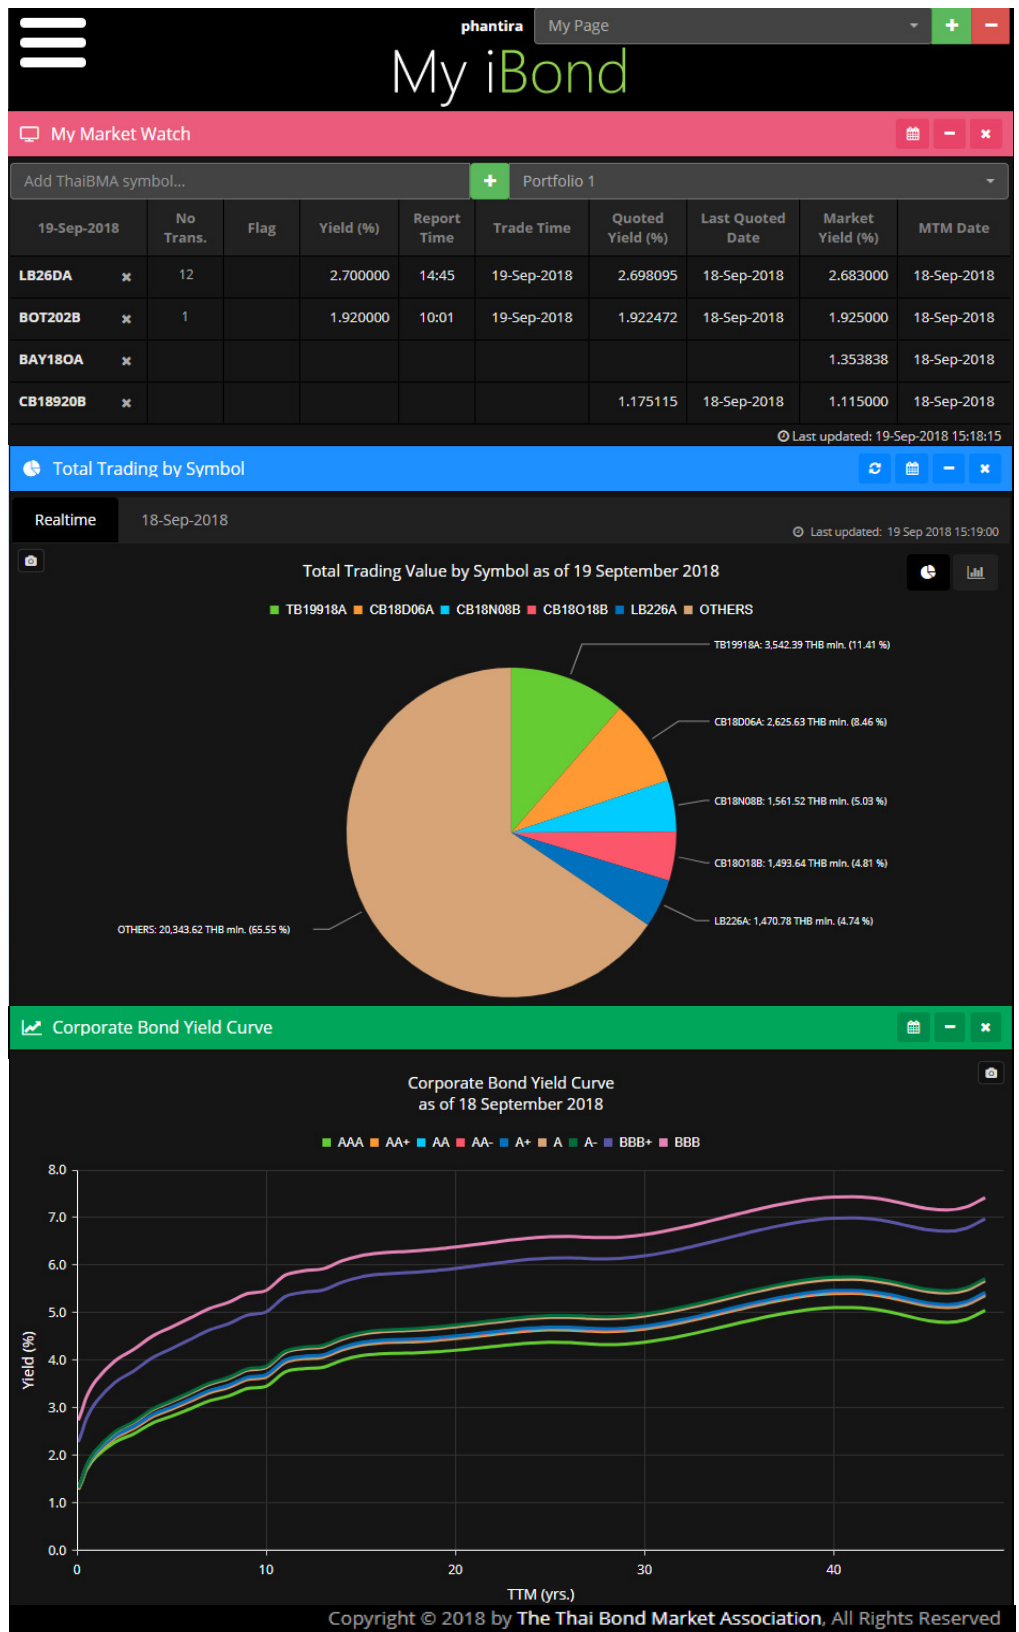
phantira
My Page
+
−
My iBond

My Market Watch

Add ThaiBMA symbol...
+
Portfolio 1

| 19-Sep-2018 | | No Trans. | Flag | Yield (%) | Report Time | Trade Time | Quoted Yield (%) | Last Quoted Date | Market Yield (%) | MTM Date |
|---|---|---|---|---|---|---|---|---|---|---|
| LB26DA | × | 12 | | 2.700000 | 14:45 | 19-Sep-2018 | 2.698095 | 18-Sep-2018 | 2.683000 | 18-Sep-2018 |
| BOT202B | × | 1 | | 1.920000 | 10:01 | 19-Sep-2018 | 1.922472 | 18-Sep-2018 | 1.925000 | 18-Sep-2018 |
| BAY18OA | × | | | | | | | | 1.353838 | 18-Sep-2018 |
| CB18920B | × | | | | | | 1.175115 | 18-Sep-2018 | 1.115000 | 18-Sep-2018 |

Last updated: 19-Sep-2018 15:18:15

Total Trading by Symbol

Realtime
18-Sep-2018
Last updated: 19 Sep 2018 15:19:00

Total Trading Value by Symbol as of 19 September 2018

TB19918A CB18D06A CB18N08B CB18O18B LB226A OTHERS

TB19918A: 3,542.39 THB mln. (11.41 %)
CB18D06A: 2,625.63 THB mln. (8.46 %)
CB18N08B: 1,561.52 THB mln. (5.03 %)
CB18O18B: 1,493.64 THB mln. (4.81 %)
LB226A: 1,470.78 THB mln. (4.74 %)
OTHERS: 20,343.62 THB mln. (65.55 %)

Corporate Bond Yield Curve

Corporate Bond Yield Curve
as of 18 September 2018

AAA AA+ AA AA- A+ A A- BBB+ BBB

8.0
7.0
6.0
5.0
4.0
3.0
2.0
1.0
0.0
Yield (%)
0
10
20
30
40
TTM (yrs.)

Copyright © 2018 by The Thai Bond Market Association, All Rights Reserved